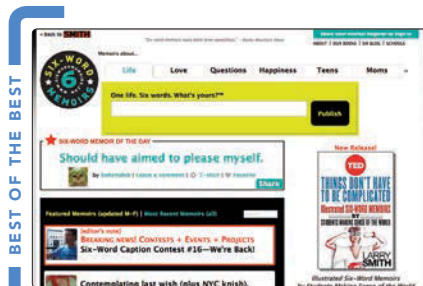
BEST OF THE BEST

« back to SMITH

Memoirs about...

SIX-WORD MEMOIRS

Life | Love | Questions | Happiness | Teens | Moms

One life. Six words. What's yours?™

Publish

SIX-WORD MEMOIR OF THE DAY

Should have aimed to please myself.

Share

New Release!

TED

THINGS DON'T HAVE TO BE COMPLICATED

Illustrated Six-Word Memoirs

LARRY SMITH

Featured Memoirs (updated M-F) | Most Recent Memoirs (all)

[editor's note]
BREAKING NEWS! CONTESTS + EVENTS + PROJECTS
Six-Word Caption Contest #16—We're Back!

Contemplating last wish (plus NYC kinish).

Illustrated Six-Word Memoirs